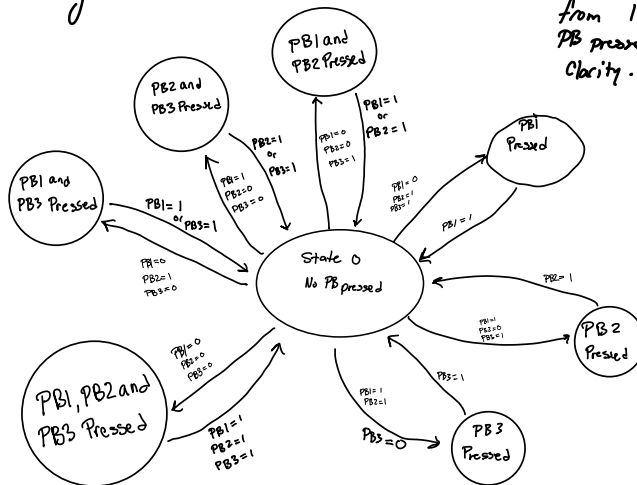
from 1
PB pressed
Clarity.

PB1 and PB2 Pressed

PB2 and PB3 Pressed

PB1 Pressed

PB1 and PB3 Pressed

State 0
No PB pressed

PB2 Pressed

PB3 Pressed

PB1, PB2 and PB3 Pressed

PB1=1 or PB2=1

PB1=0
PB2=0
PB3=1

PB2=1 or PB3=1

PB1=1
PB2=0
PB3=0

PB1=1 or PB3=1

PB1=0
PB2=1
PB3=0

PB1=0
PB2=1
PB3=1

PB1=1

PB2=1

PB1=1
PB3=0
PB3=1

PB3=1

PB1=1
PB2=1

PB3=0

PB1=0
PB2=0
PB3=0

PB1=1
PB2=1
PB3=1